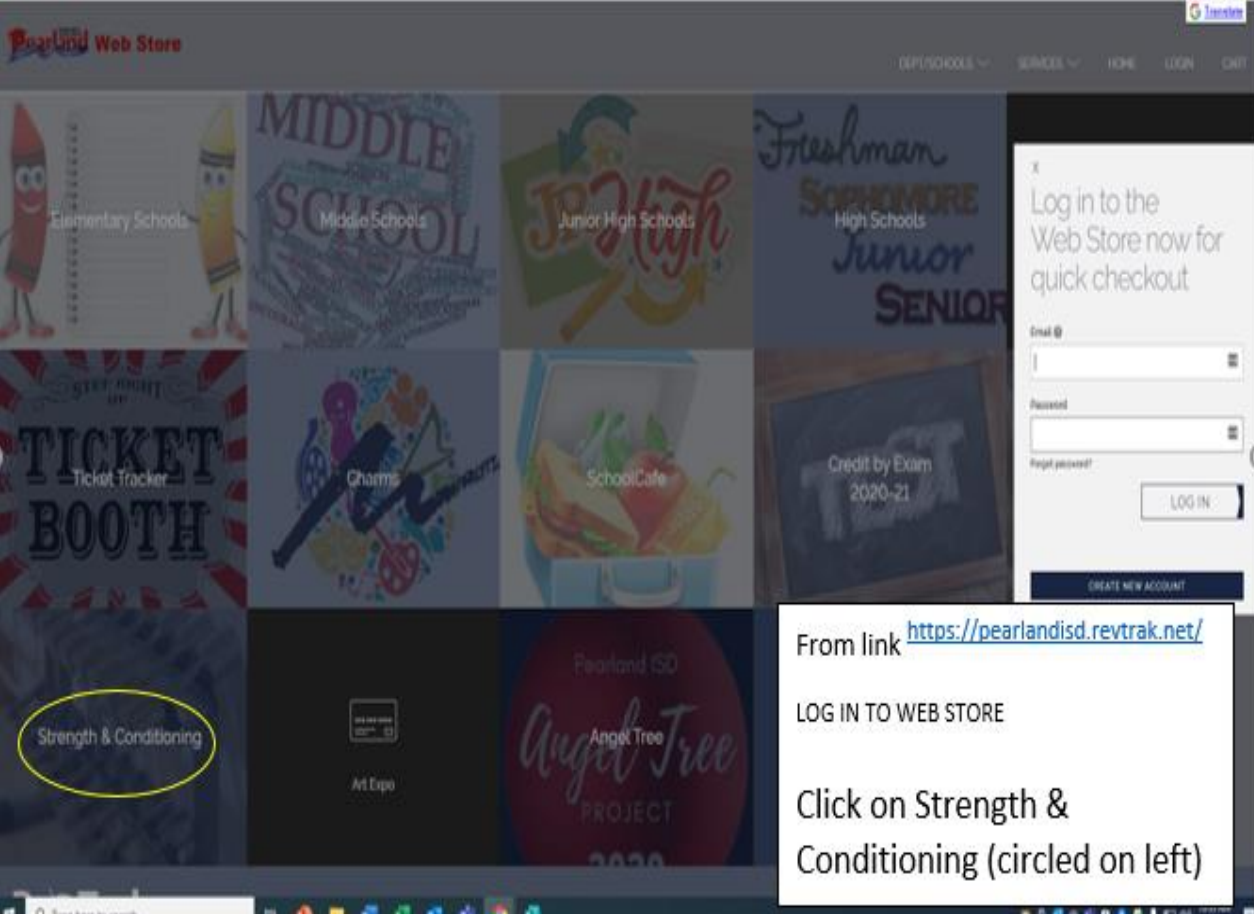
Translate

Pearland Web Store

DEPT/SCHOOLS SERVICES HOME LOGIN CART

MIDDLE SCHOOL

Elementary Schools

Middle Schools

JR High

Junior High Schools

Freshman Sophomore Junior Senior

High Schools

x

Log in to the Web Store now for quick checkout

Email

Password

Forgot password?

LOG IN

CREATE NEW ACCOUNT

TICKET BOOTH

Ticket Tracker

Charms

SchoolCafe

TEST

Credit by Exam 2020-21

Strength & Conditioning

Art Expo

Pearland ISD Angel Tree PROJECT 2020

Angel Tree

From link https://pearlandisd.revtrak.net/

LOG IN TO WEB STORE

Click on Strength & Conditioning (circled on left)